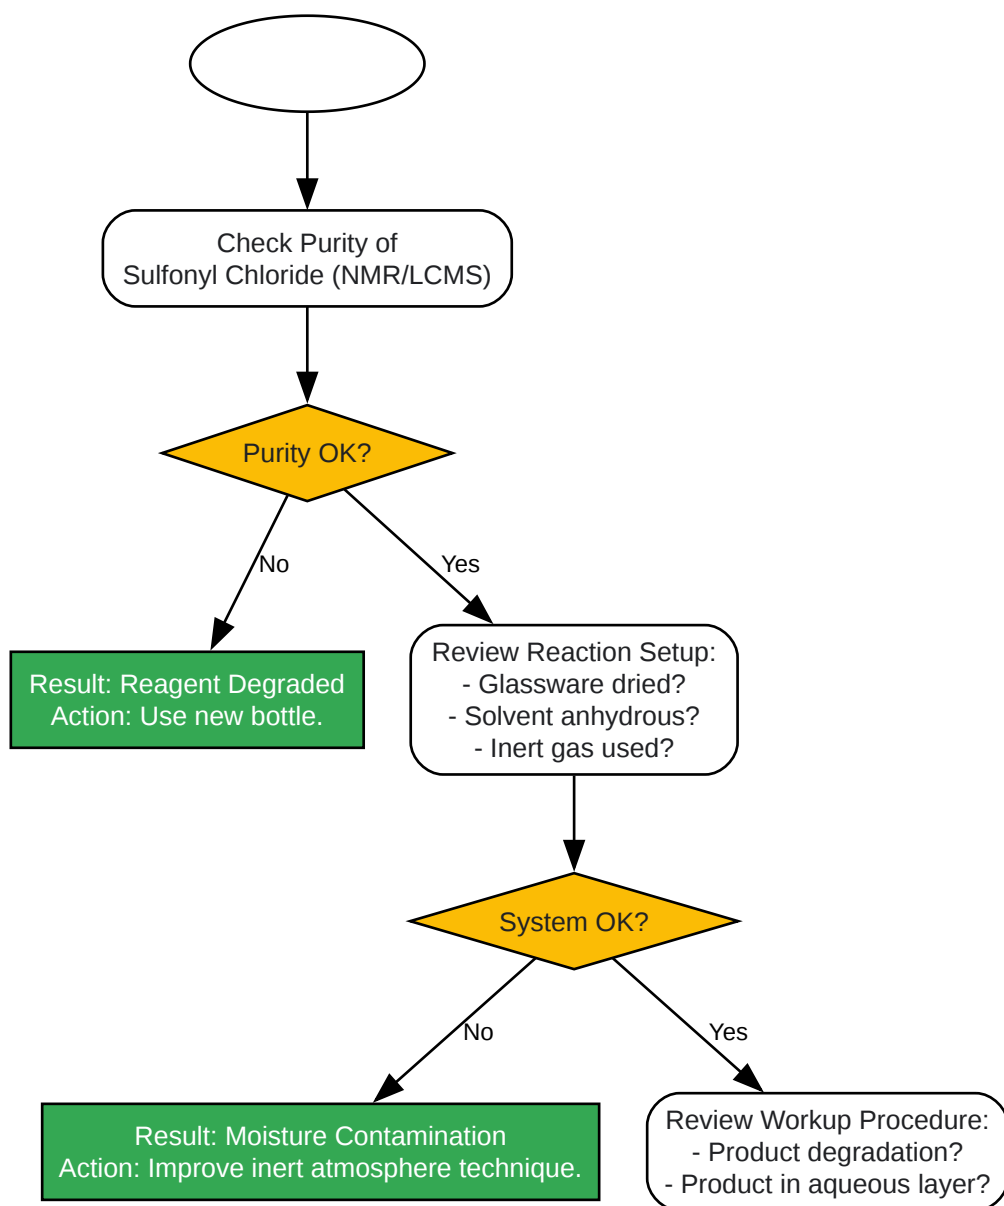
Check Purity of
Sulfonyl Chloride (NMR/LCMS)

Purity OK?

No

Yes

Result: Reagent Degraded
Action: Use new bottle.

Review Reaction Setup:
- Glassware dried?
- Solvent anhydrous?
- Inert gas used?

System OK?

No

Yes

Result: Moisture Contamination
Action: Improve inert atmosphere technique.

Review Workup Procedure:
- Product degradation?
- Product in aqueous layer?